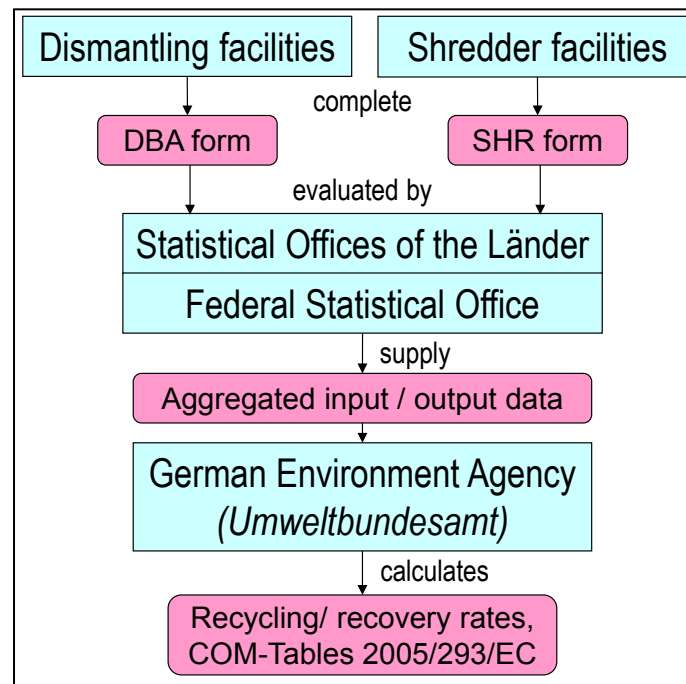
Dismantling facilities

Shredder facilities

complete

DBA form

SHR form

evaluated by

Statistical Offices of the Länder

Federal Statistical Office

supply

Aggregated input / output data

German Environment Agency
*(Umweltbundesamt)*

calculates

Recycling/ recovery rates, COM-Tables 2005/293/EC